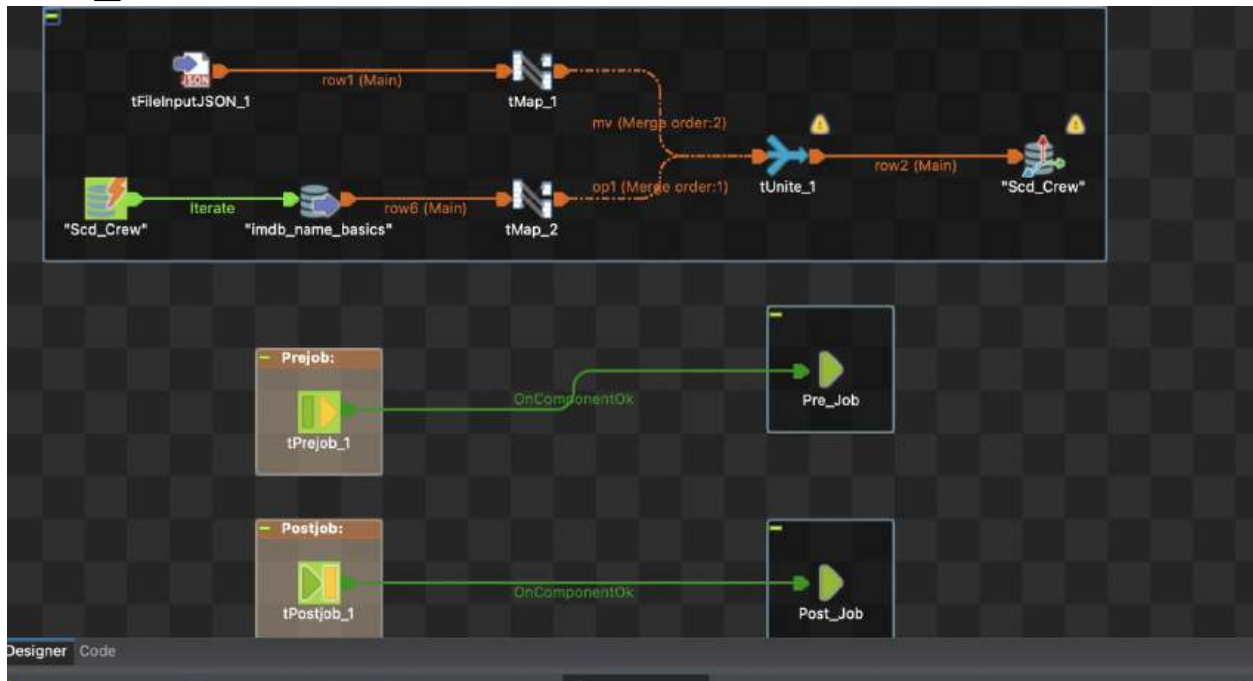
JSON

tFileInputJSON_1

row1 (Main)

tMap_1

mv (Merge order:2)

"Scd_Crew"

Iterate

"imdb_name_basics"

row6 (Main)

tMap_2

op1 (Merge order:1)

tUnite_1

row2 (Main)

"Scd_Crew"

Prejob:

tPrejob_1

OnComponentOk

Pre_Job

Postjob:

tPostjob_1

OnComponentOk

Post_Job

Designer Code